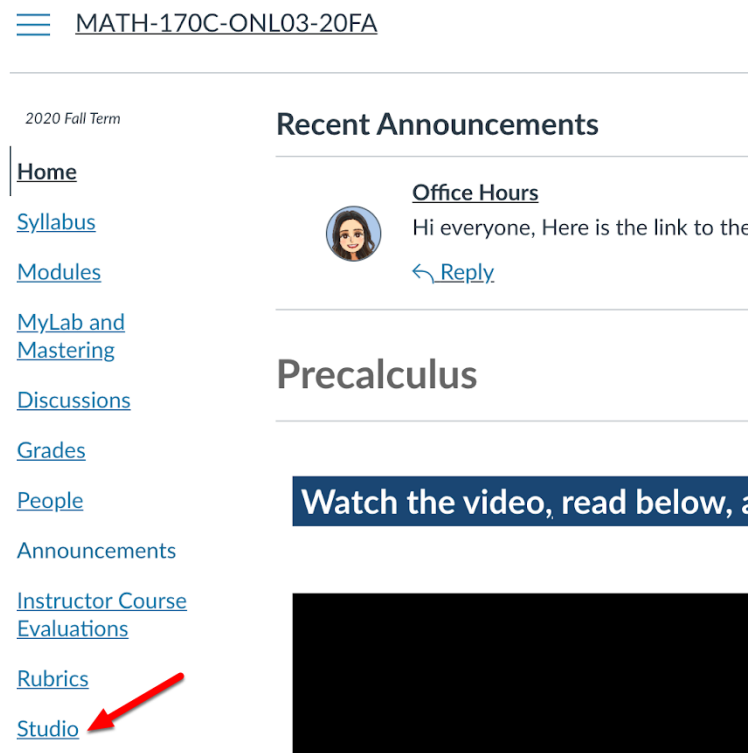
MATH-170C-ONL03-20FA

2020 Fall Term

Home

Syllabus

Modules

MyLab and Mastering

Discussions

Grades

People

Announcements

Instructor Course Evaluations

Rubrics

Studio

Recent Announcements

Office Hours

Hi everyone, Here is the link to the

Reply

Precalculus

Watch the video, read below, a